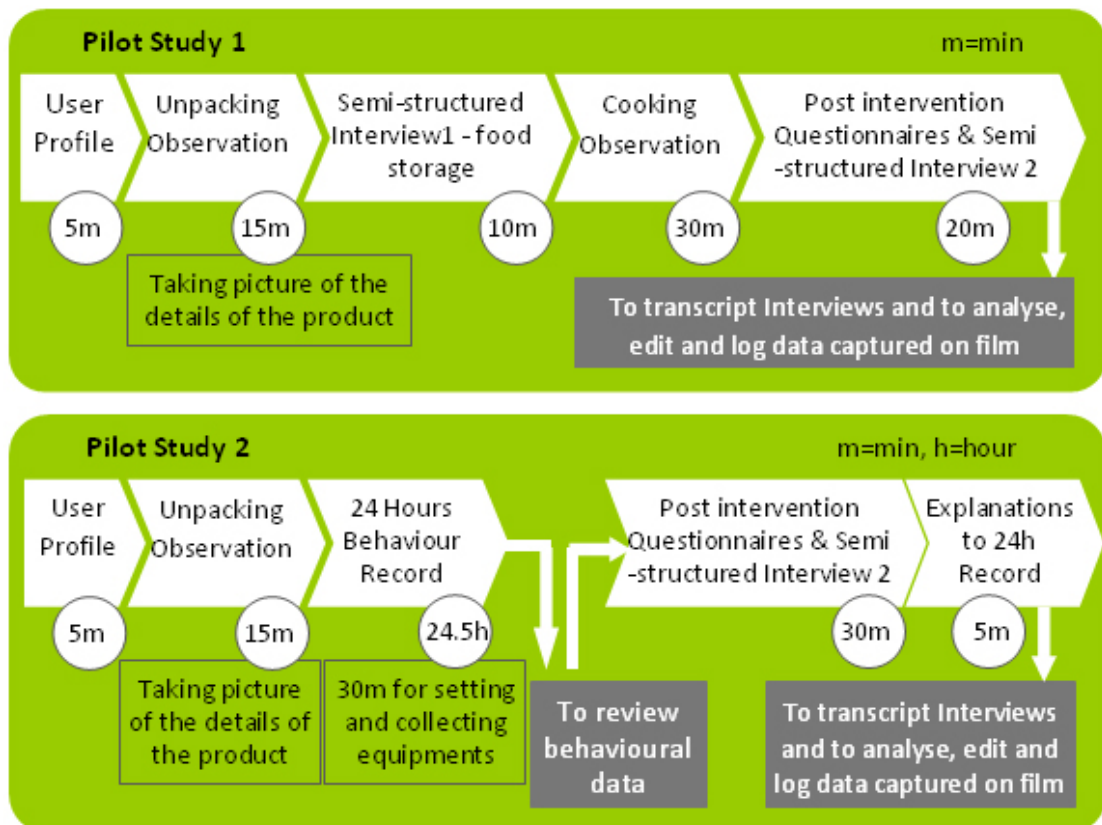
Pilot Study 1

m=min

User Profile

Unpacking Observation

Semi-structured Interview1 - food storage

Cooking Observation

Post intervention Questionnaires & Semi -structured Interview 2

5m

15m

10m

30m

20m

Taking picture of the details of the product

To transcript Interviews and to analyse, edit and log data captured on film

Pilot Study 2

m=min, h=hour

User Profile

Unpacking Observation

24 Hours Behaviour Record

Post intervention Questionnaires & Semi -structured Interview 2

Explanations to 24h Record

5m

15m

24.5h

30m

5m

Taking picture of the details of the product

30m for setting and collecting equipments

To review behavioural data

To transcript Interviews and to analyse, edit and log data captured on film